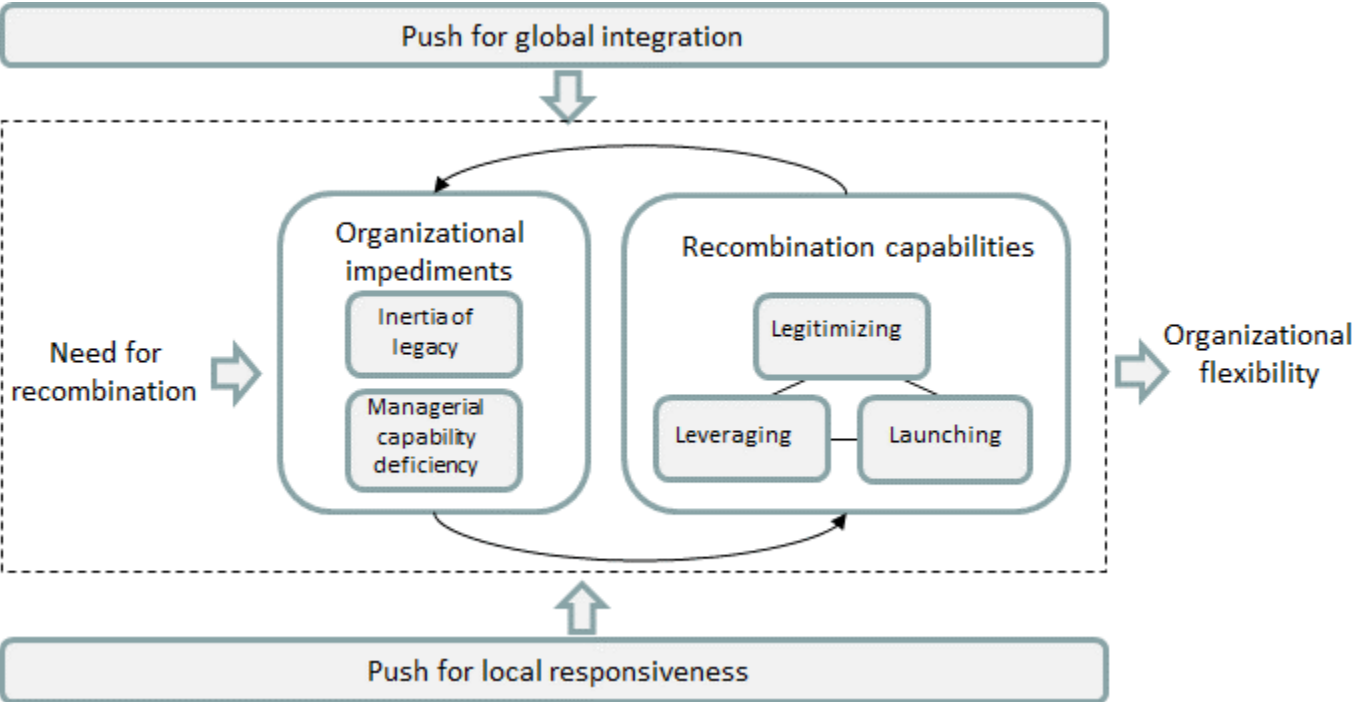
Push for global integration

Need for recombination

Organizational impediments

Inertia of legacy

Managerial capability deficiency

Recombination capabilities

Legitimizing

Leveraging

Launching

Organizational flexibility

Push for local responsiveness